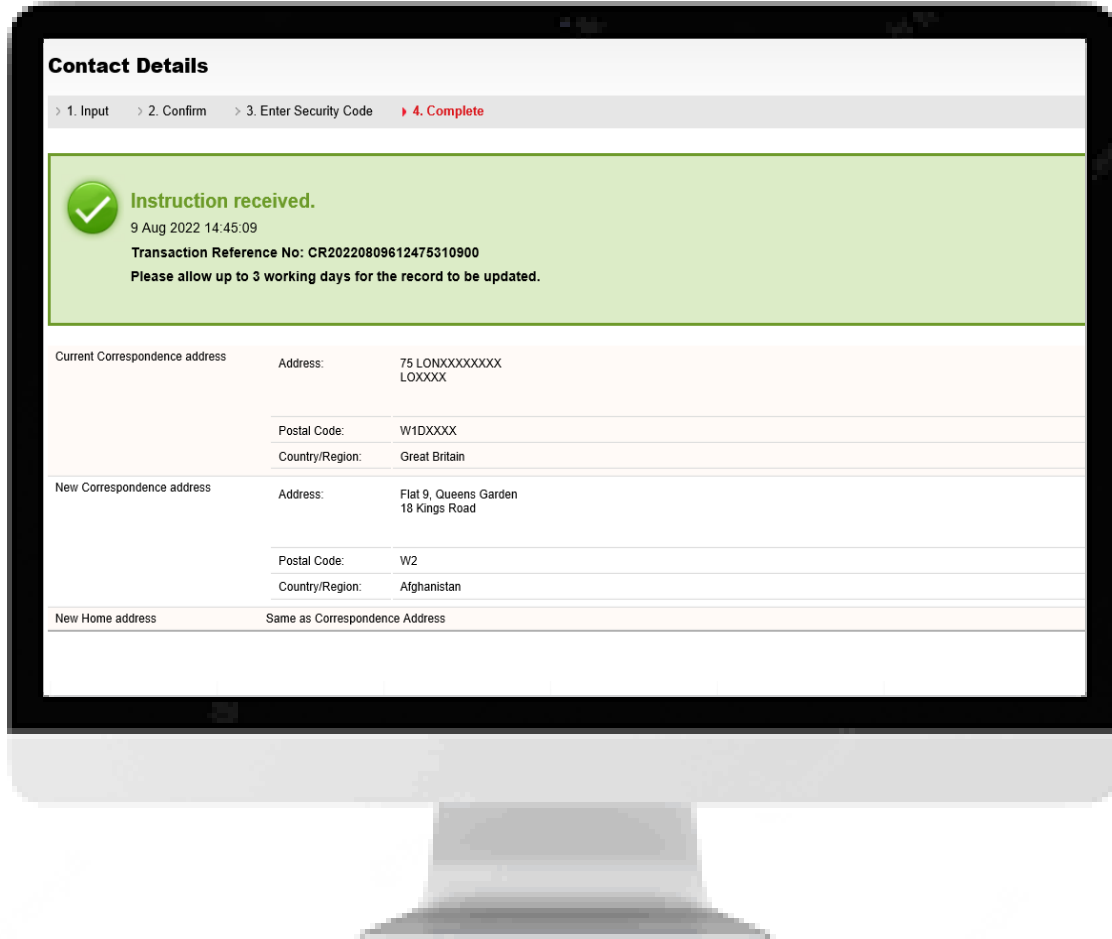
Contact Details

1. Input 2. Confirm 3. Enter Security Code 4. Complete

Instruction received.
9 Aug 2022 14:45:09
Transaction Reference No: CR20220809612475310900
Please allow up to 3 working days for the record to be updated.

| | | |
|---|---|---|
| Current Correspondence address | Address: | 75 LONXXXXXXXXX LOXXXX |
| | Postal Code: | W1DXXXX |
| | Country/Region: | Great Britain |
| New Correspondence address | Address: | Flat 9, Queens Garden 18 Kings Road |
| | Postal Code: | W2 |
| | Country/Region: | Afghanistan |
| New Home address | Same as Correspondence Address | |